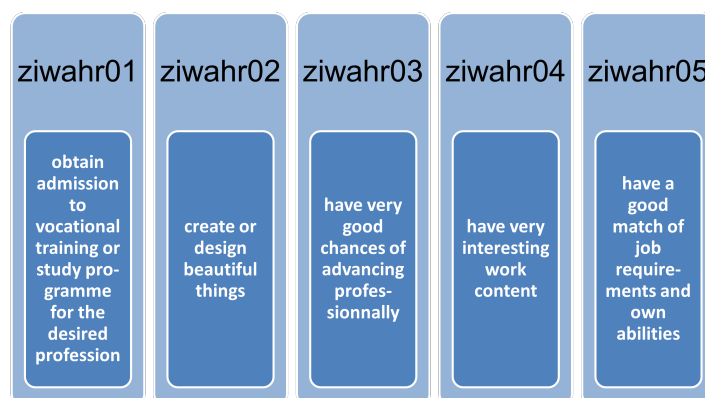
ziwahr01

obtain admission to vocational training or study programme for the desired profession

ziwahr02

create or design beautiful things

ziwahr03

have very good chances of advancing professionally

ziwahr04

have very interesting work content

ziwahr05

have a good match of job requirements and own abilities